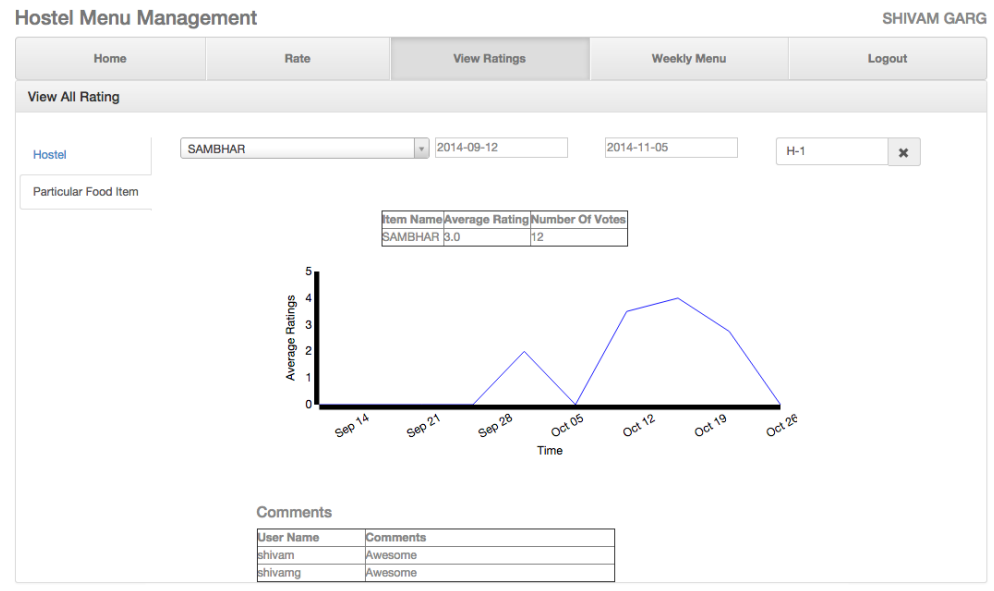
Hostel Menu Management

SHIVAM GARG

Home | Rate | View Ratings | Weekly Menu | Logout

View All Rating

Hostel

Particular Food Item

SAMBHAR

2014-09-12

2014-11-05

H-1

| Item Name | Average Rating | Number Of Votes |
|---|---|---|
| SAMBHAR | 3.0 | 12 |

5
4
3
2
1
0

Average Ratings

Sep 14
Sep 21
Sep 28
Oct 05
Oct 12
Oct 19
Oct 26

Time

Comments

| User Name | Comments |
|---|---|
| shivam | Awesome |
| shivamg | Awesome |